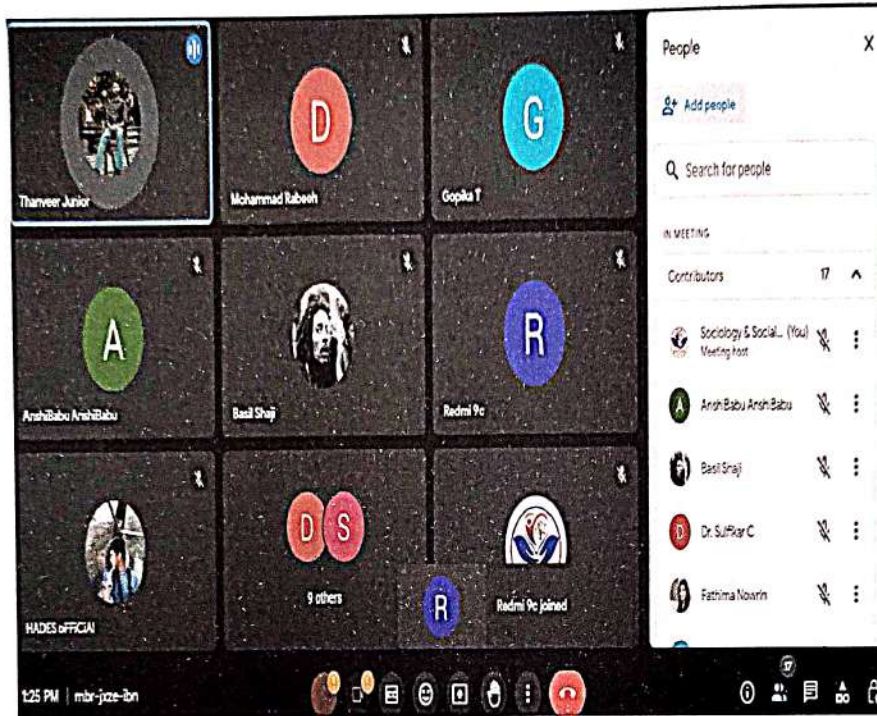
Thanveer Junior

D

Mohammad Rabeeh

G

Gopika T

A

AnshiBabu AnshiBabu

Basil Shaji

R

Redmi 9c

HADES oFFiCiAl

D S

9 others

R

Redmi 9c joined

People

X

Add people

Search for people

IN MEETING

Contributors 17

Sociology & Social... (You)
Meeting host

Ansh Babu Ansh Babu

Basil Shaji

Dr. Sulfikar C

Fathima Nowrin

1:25 PM | mbr-jxze-ibn

17